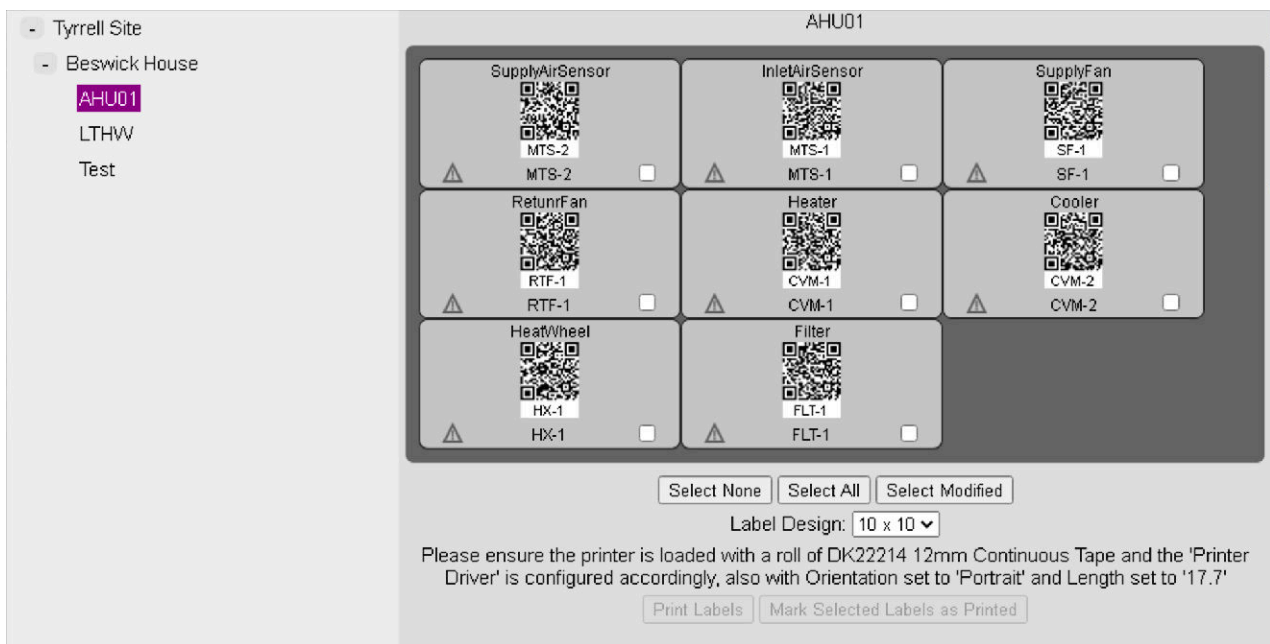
- Tyrrell Site
- Beswick House
AHU01
LTHW
Test

AHU01

SupplyAirSensor
MTS-2
MTS-2

InletAirSensor
MTS-1
MTS-1

SupplyFan
SF-1
SF-1

RetunrFan
RTF-1
RTF-1

Heater
CVM-1
CVM-1

Cooler
CVM-2
CVM-2

HeatWheel
HX-1
HX-1

Filter
FLT-1
FLT-1

Select None | Select All | Select Modified

Label Design: 10 x 10

Please ensure the printer is loaded with a roll of DK22214 12mm Continuous Tape and the 'Printer Driver' is configured accordingly, also with Orientation set to 'Portrait' and Length set to '17.7'

Print Labels | Mark Selected Labels as Printed